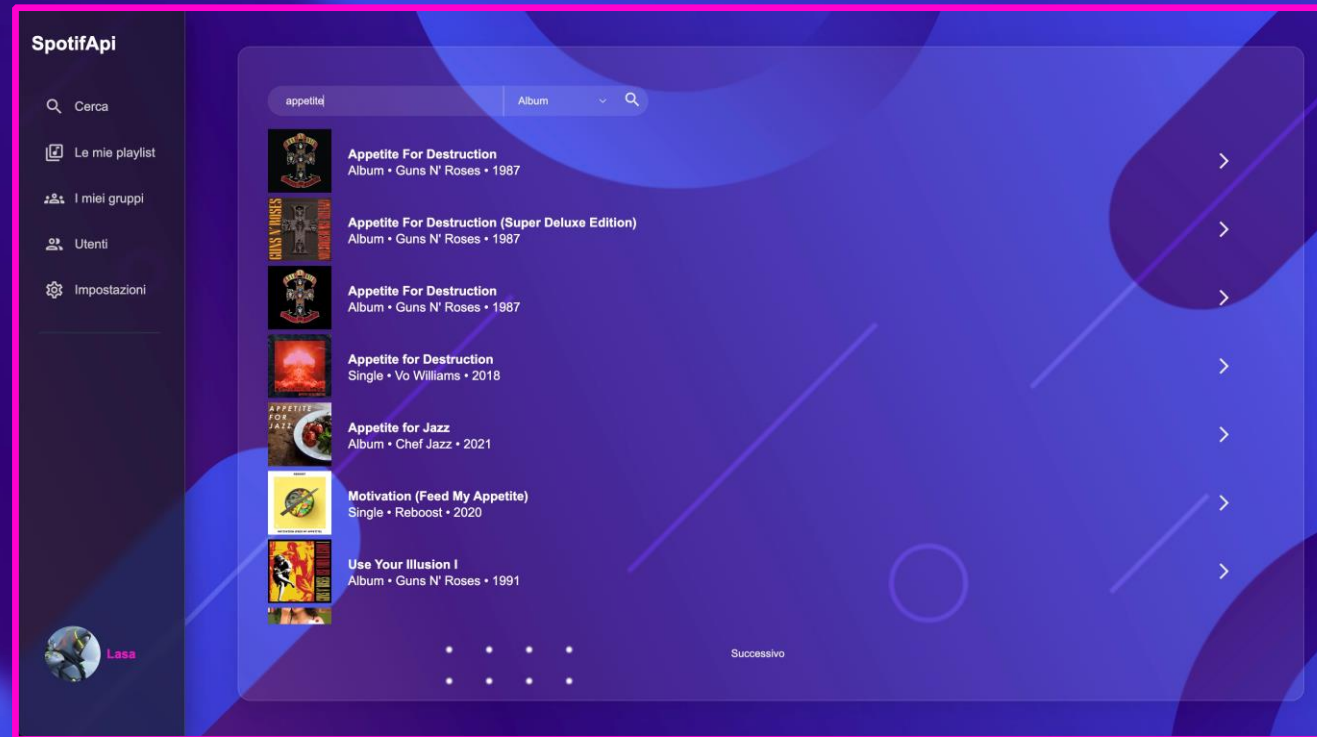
SpotifApi

Cerca

Le mie playlist

I miei gruppi

Utenti

Impostazioni

Lasa

appetite

Album

Appetite For Destruction
Album • Guns N' Roses • 1987

Appetite For Destruction (Super Deluxe Edition)
Album • Guns N' Roses • 1987

Appetite For Destruction
Album • Guns N' Roses • 1987

Appetite for Destruction
Single • Vo Williams • 2018

Appetite for Jazz
Album • Chef Jazz • 2021

Motivation (Feed My Appetite)
Single • Reboost • 2020

Use Your Illusion I
Album • Guns N' Roses • 1991

Successivo